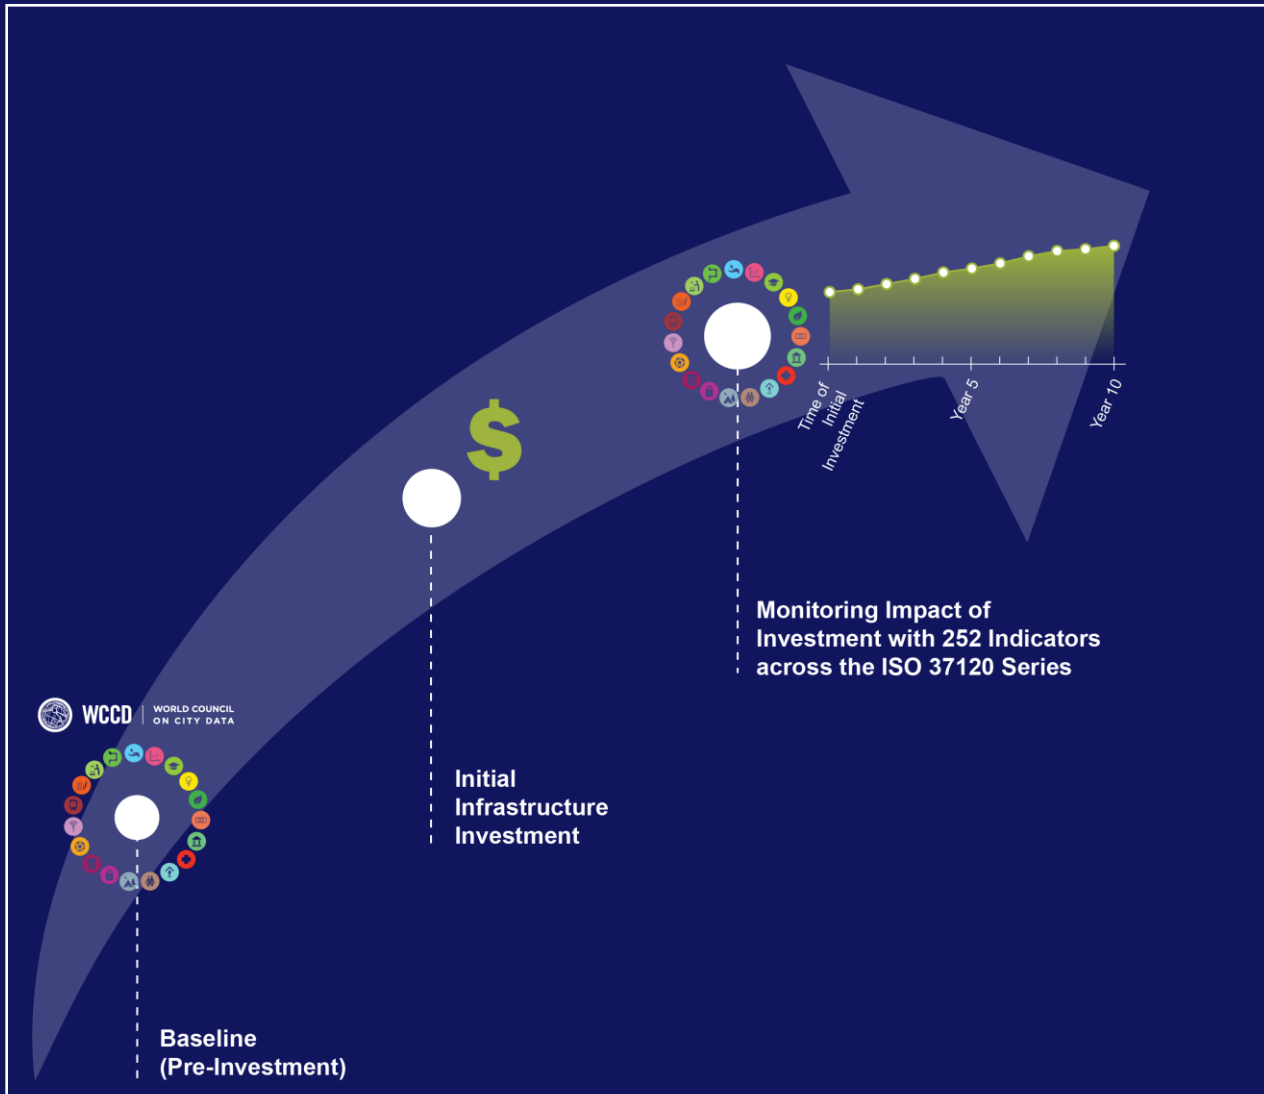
$

Time of Initial Investment

Year 5

Year 10

Monitoring Impact of Investment with 252 Indicators across the ISO 37120 Series

WCCD | WORLD COUNCIL ON CITY DATA

Initial Infrastructure Investment

Baseline (Pre-Investment)